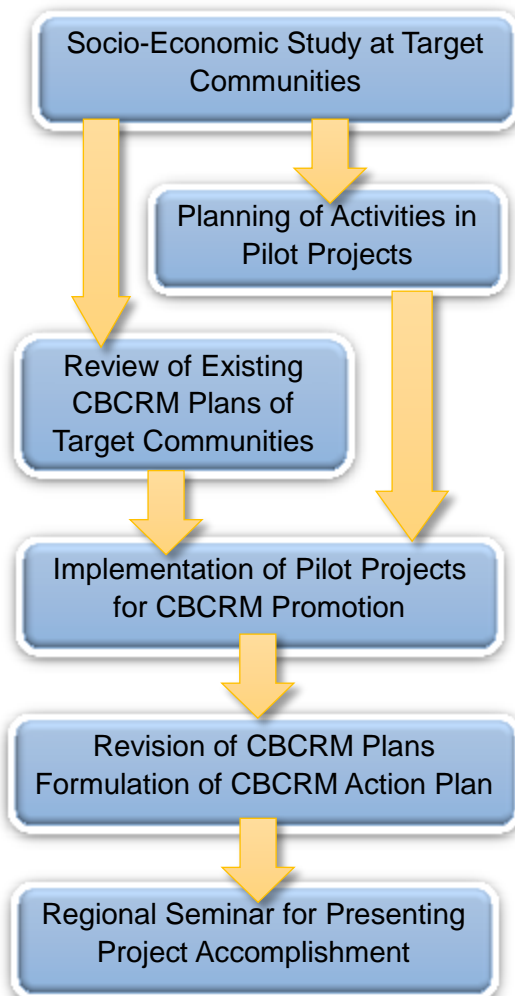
Socio-Economic Study at Target Communities

Planning of Activities in Pilot Projects

Review of Existing CBCRM Plans of Target Communities

Implementation of Pilot Projects for CBCRM Promotion

Revision of CBCRM Plans
Formulation of CBCRM Action Plan

Regional Seminar for Presenting Project Accomplishment